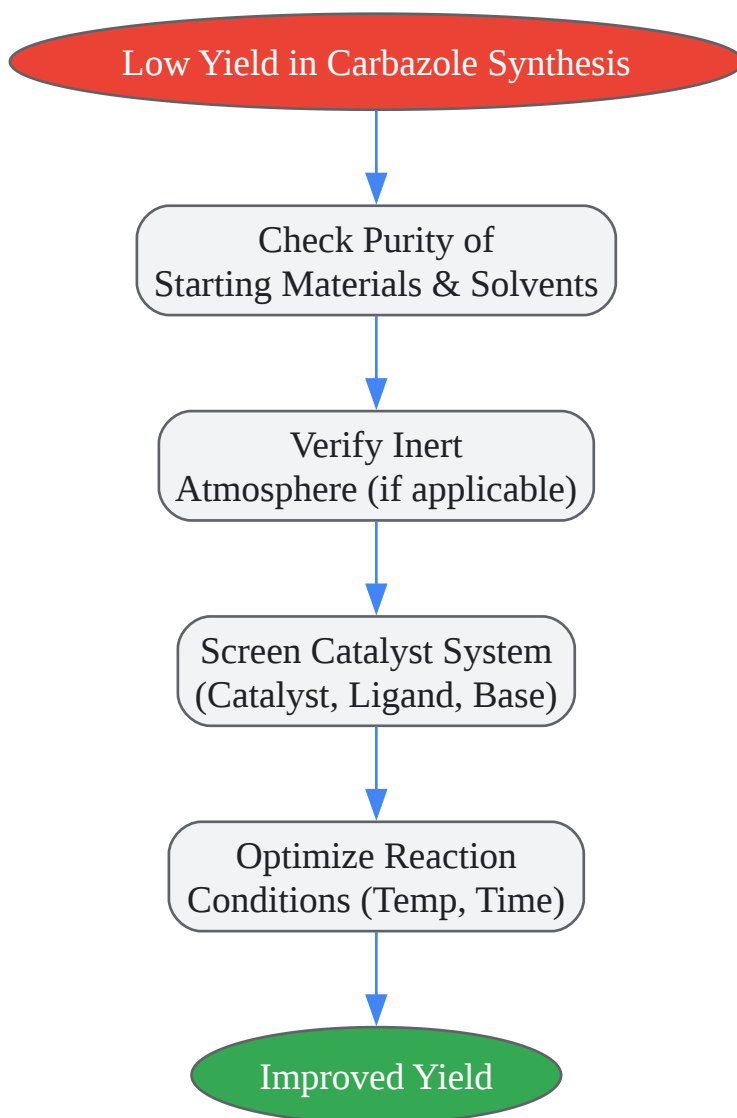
Low Yield in Carbazole Synthesis

Check Purity of
Starting Materials & Solvents

Verify Inert
Atmosphere (if applicable)

Screen Catalyst System
(Catalyst, Ligand, Base)

Optimize Reaction
Conditions (Temp, Time)

Improved Yield